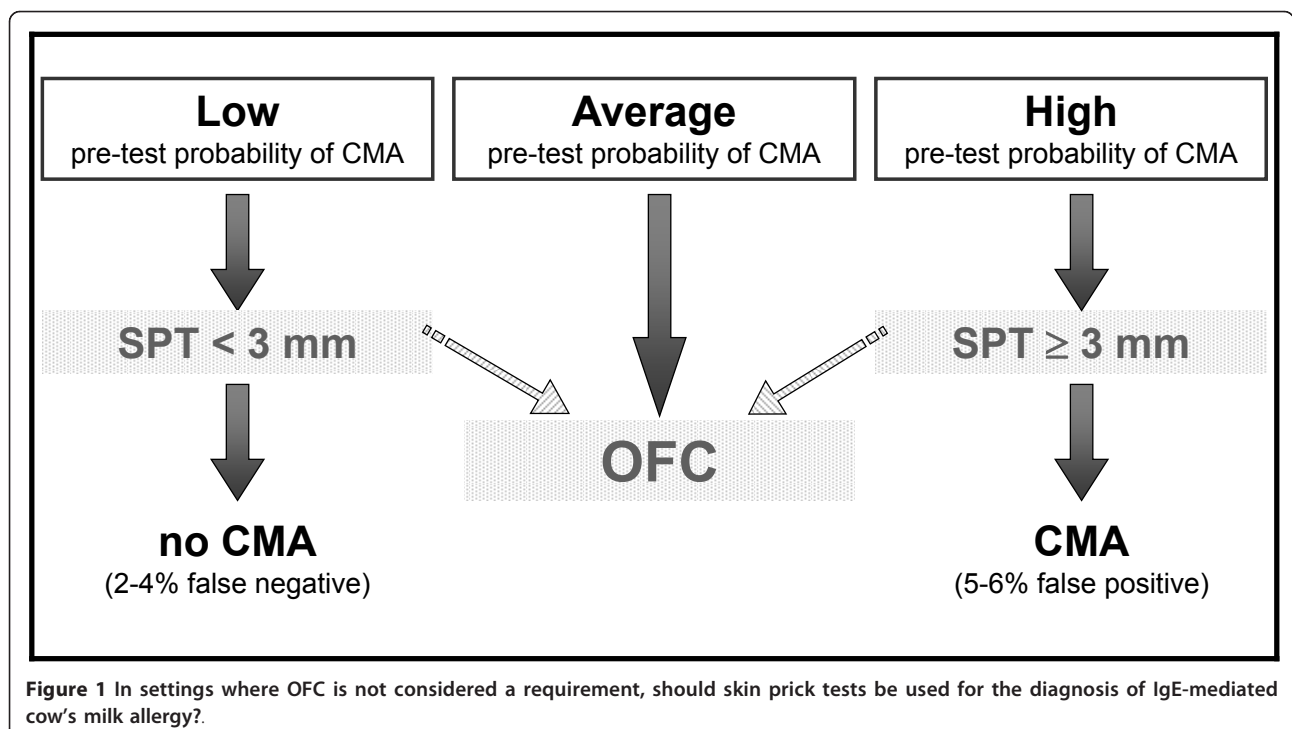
Low
pre-test probability of CMA

Average
pre-test probability of CMA

High
pre-test probability of CMA

SPT < 3 mm

SPT $\geq$ 3 mm

OFC

no CMA
(2-4% false negative)

CMA
(5-6% false positive)

Figure 1 In settings where OFC is not considered a requirement, should skin prick tests be used for the diagnosis of IgE-mediated cow's milk allergy?.